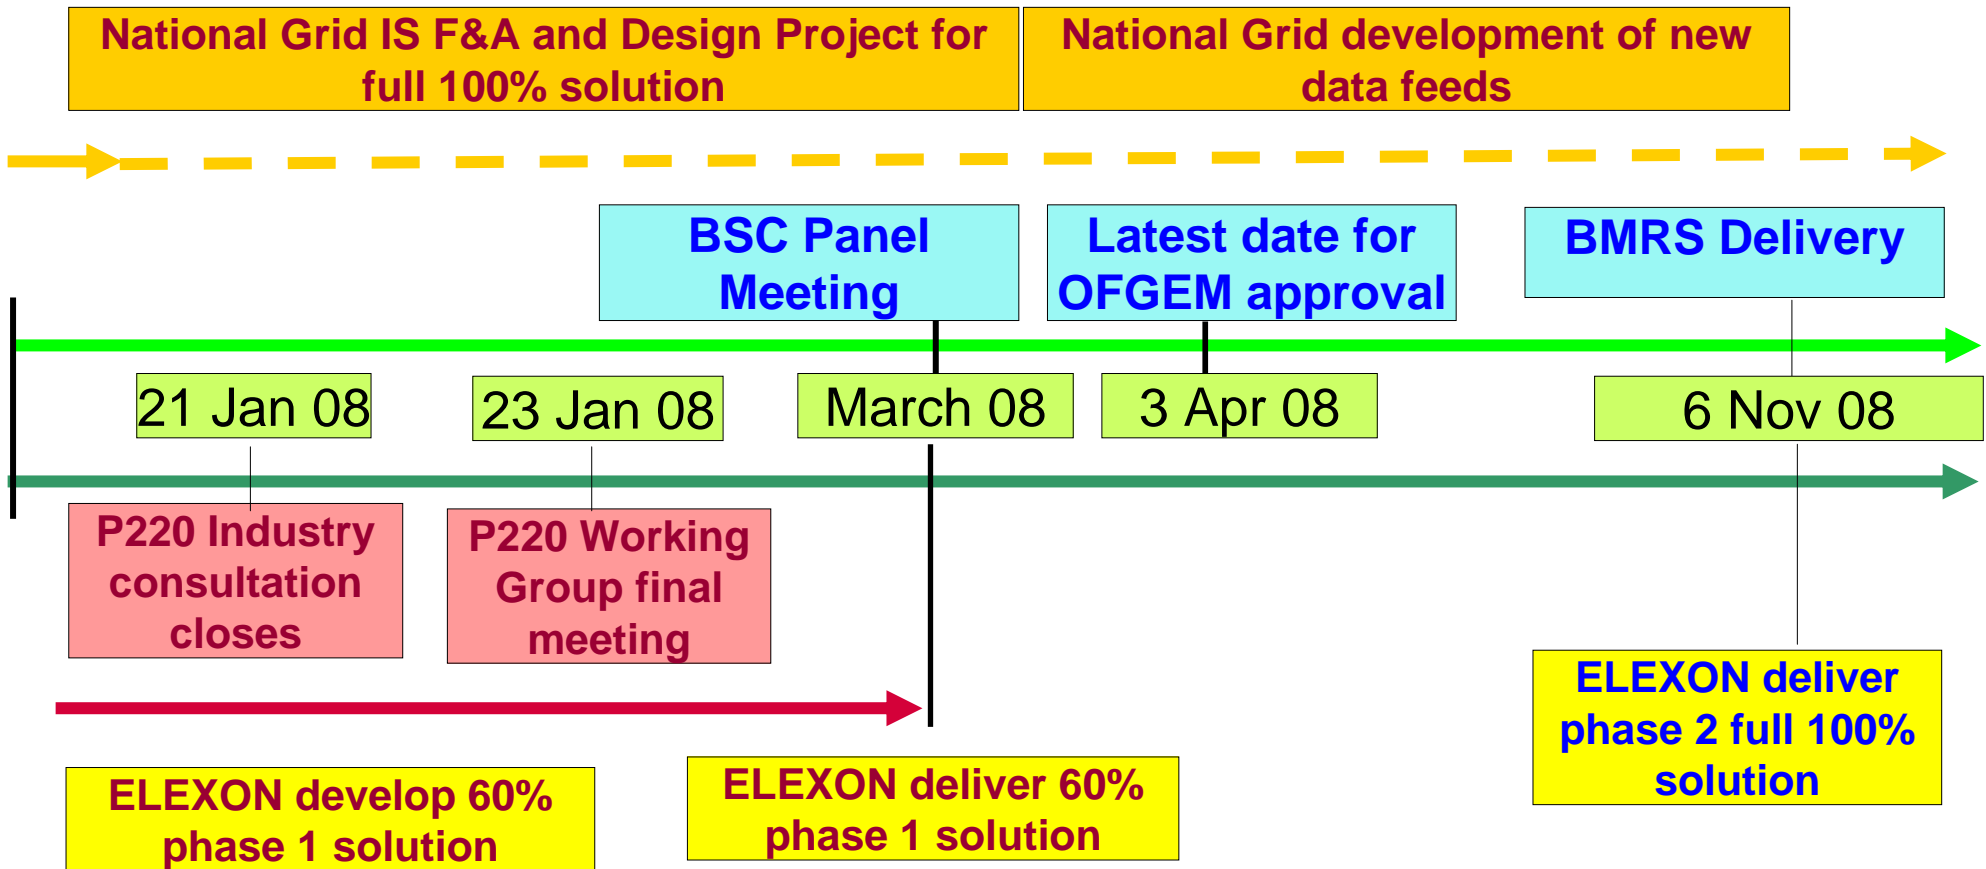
National Grid IS F&A and Design Project for full 100% solution

National Grid development of new data feeds

BSC Panel Meeting

Latest date for OFGEM approval

BMRS Delivery

21 Jan 08

23 Jan 08

March 08

3 Apr 08

6 Nov 08

P220 Industry consultation closes

P220 Working Group final meeting

ELEXON deliver phase 2 full 100% solution

ELEXON develop 60% phase 1 solution

ELEXON deliver 60% phase 1 solution